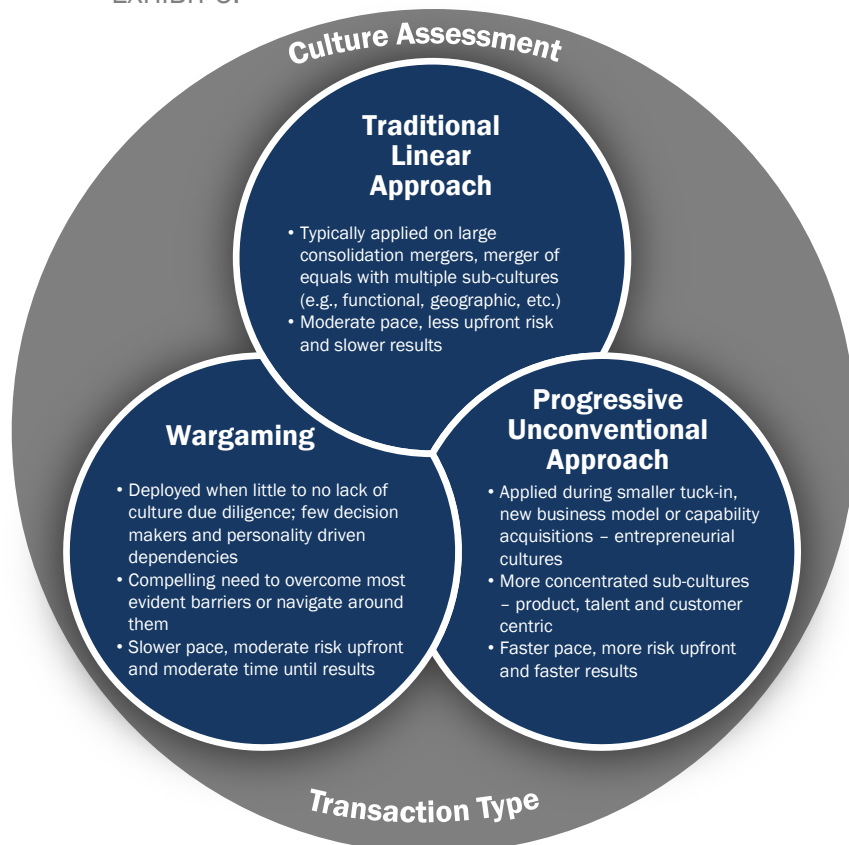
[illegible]

Culture Assessment

Traditional Linear Approach

• Typically applied on large consolidation mergers, merger of equals with multiple sub-cultures (e.g., functional, geographic, etc.)
• Moderate pace, less upfront risk and slower results

Wargaming

• Deployed when little to no lack of culture due diligence; few decision makers and personality driven dependencies
• Compelling need to overcome most evident barriers or navigate around them
• Slower pace, moderate risk upfront and moderate time until results

Progressive Unconventional Approach

• Applied during smaller tuck-in, new business model or capability acquisitions – entrepreneurial cultures
• More concentrated sub-cultures – product, talent and customer centric
• Faster pace, more risk upfront and faster results

Transaction Type